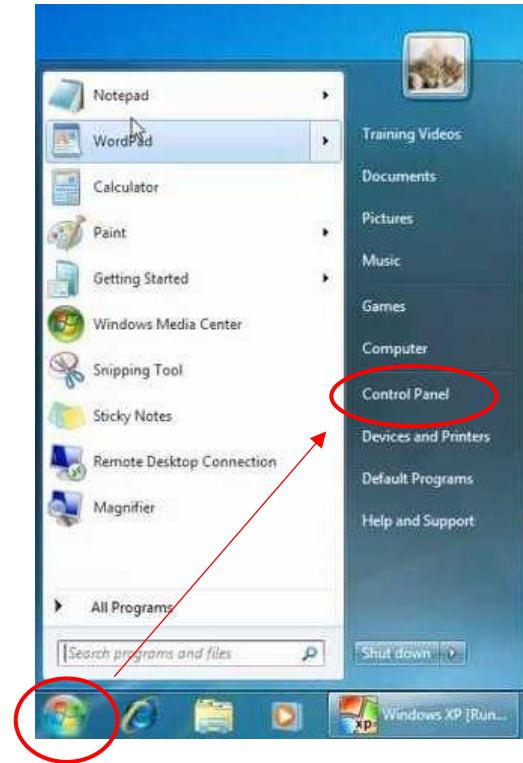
Notepad
WordPad
Calculator
Paint
Getting Started
Windows Media Center
Snipping Tool
Sticky Notes
Remote Desktop Connection
Magnifier
All Programs
Search programs and files

Training Videos
Documents
Pictures
Music
Games
Computer
Control Panel
Devices and Printers
Default Programs
Help and Support
Shut down

Windows XP [Run...